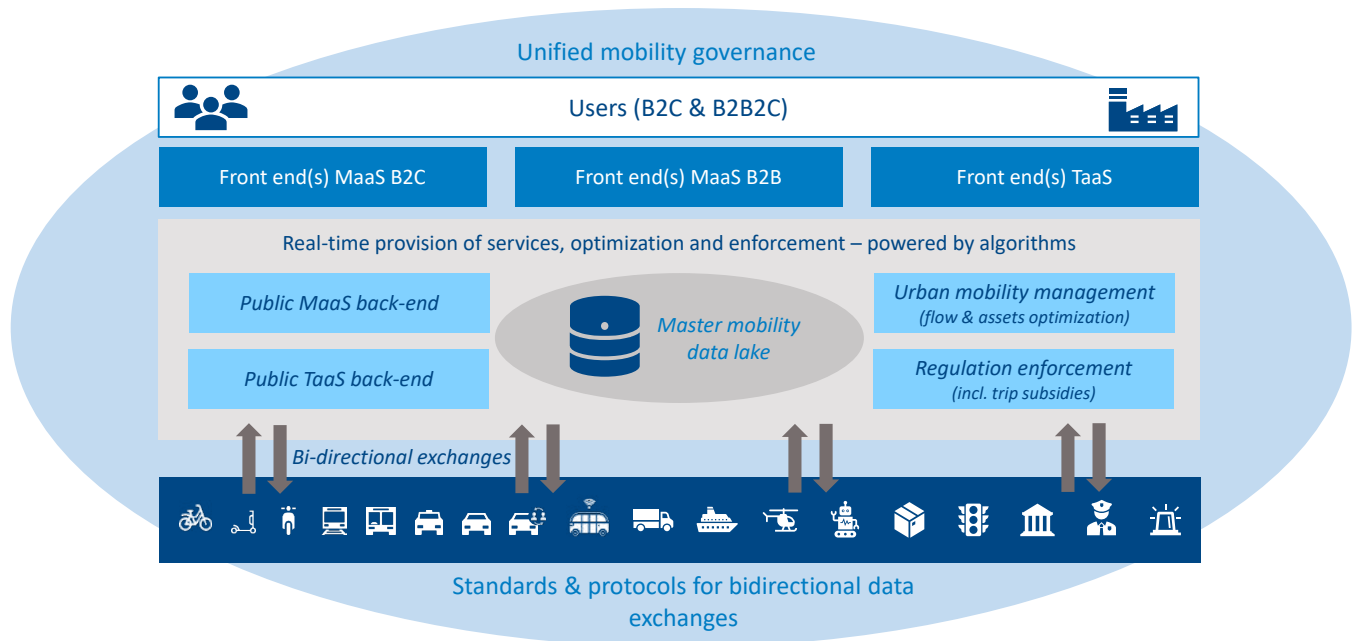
Unified mobility governance

Users (B2C & B2B2C)

Front end(s) MaaS B2C

Front end(s) MaaS B2B

Front end(s) TaaS

Real-time provision of services, optimization and enforcement – powered by algorithms

Public MaaS back-end

Public TaaS back-end

Master mobility data lake

Urban mobility management (flow & assets optimization)

Regulation enforcement (incl. trip subsidies)

Bi-directional exchanges

Standards & protocols for bidirectional data exchanges